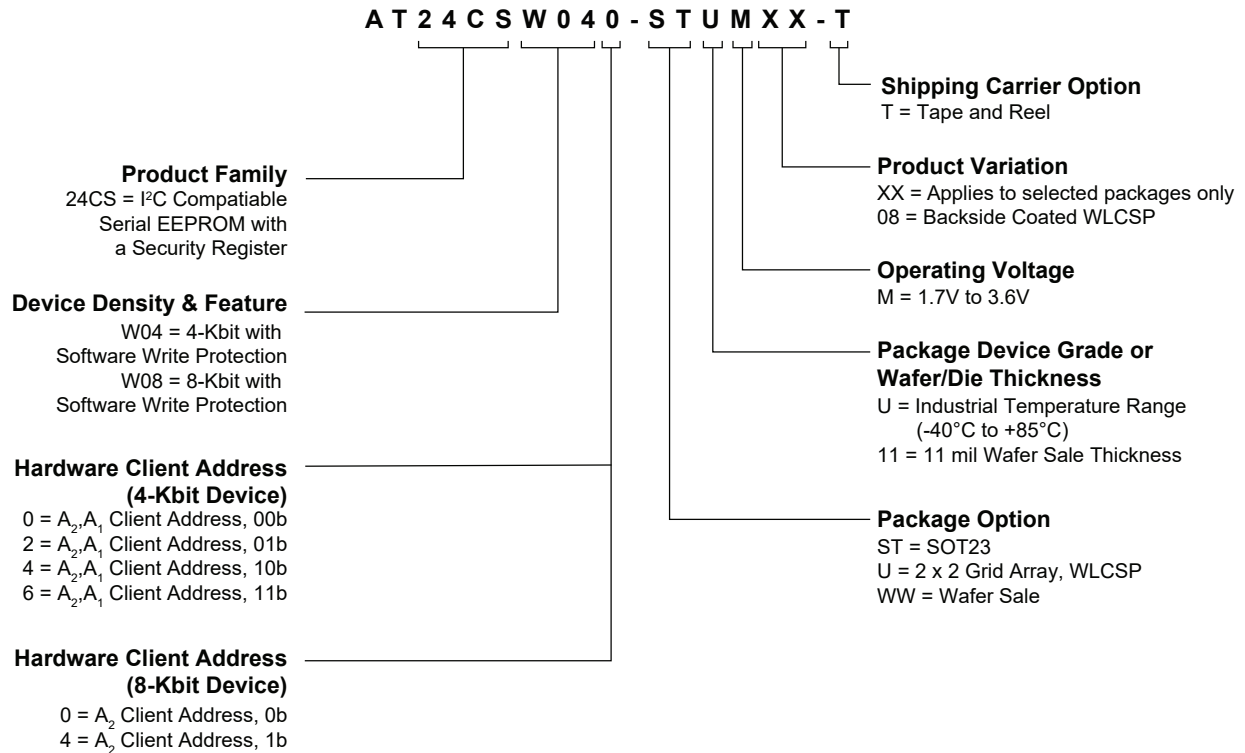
A T 2 4 C S W 0 4 0 - S T U M X X - T

Shipping Carrier Option
T = Tape and Reel

Product Family
24CS = I$^2$C Compatiable Serial EEPROM with a Security Register

Product Variation
XX = Applies to selected packages only
08 = Backside Coated WLCSP

Operating Voltage
M = 1.7V to 3.6V

Device Density & Feature
W04 = 4-Kbit with Software Write Protection
W08 = 8-Kbit with Software Write Protection

Package Device Grade or Wafer/Die Thickness
U = Industrial Temperature Range (-40°C to +85°C)
11 = 11 mil Wafer Sale Thickness

Hardware Client Address (4-Kbit Device)
0 = $A_2$,$A_1$ Client Address, 00b
2 = $A_2$,$A_1$ Client Address, 01b
4 = $A_2$,$A_1$ Client Address, 10b
6 = $A_2$,$A_1$ Client Address, 11b

Package Option
ST = SOT23
U = 2 x 2 Grid Array, WLCSP
WW = Wafer Sale

Hardware Client Address (8-Kbit Device)
0 = $A_2$ Client Address, 0b
4 = $A_2$ Client Address, 1b